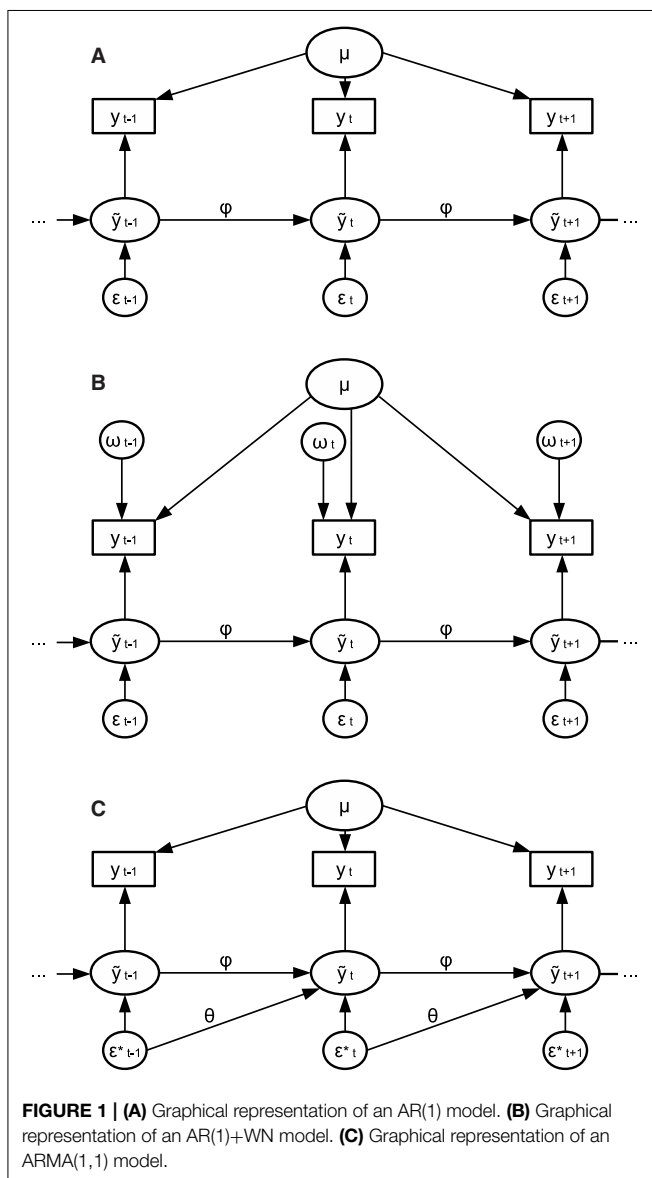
A

$\mu$

$y_{t-1}$ $y_t$ $y_{t+1}$

... $\tilde{y}_{t-1}$ $\varphi$ $\tilde{y}_t$ $\varphi$ $\tilde{y}_{t+1}$ ...

$\varepsilon_{t-1}$ $\varepsilon_t$ $\varepsilon_{t+1}$

B

$\mu$

$\omega_{t-1}$ $\omega_t$ $\omega_{t+1}$

$y_{t-1}$ $y_t$ $y_{t+1}$

... $\tilde{y}_{t-1}$ $\varphi$ $\tilde{y}_t$ $\varphi$ $\tilde{y}_{t+1}$ ...

$\varepsilon_{t-1}$ $\varepsilon_t$ $\varepsilon_{t+1}$

C

$\mu$

$y_{t-1}$ $y_t$ $y_{t+1}$

... $\tilde{y}_{t-1}$ $\varphi$ $\tilde{y}_t$ $\varphi$ $\tilde{y}_{t+1}$ ...

$\theta$ $\theta$

$\varepsilon^*_{t-1}$ $\varepsilon^*_t$ $\varepsilon^*_{t+1}$

FIGURE 1 | (A) Graphical representation of an AR(1) model. (B) Graphical representation of an AR(1)+WN model. (C) Graphical representation of an ARMA(1,1) model.